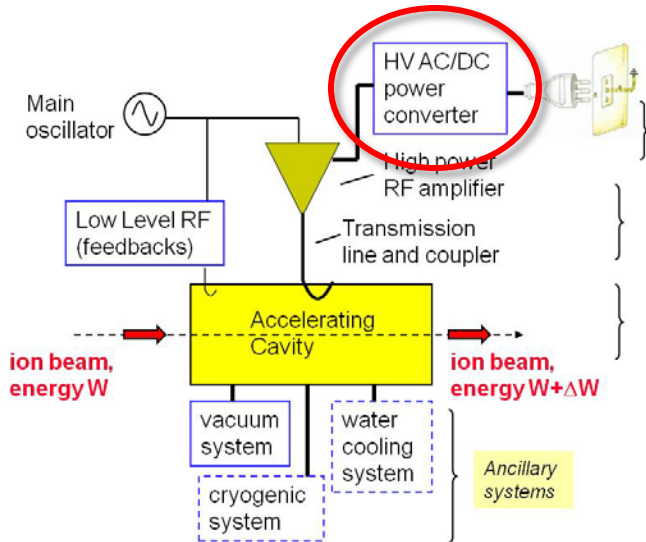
HV AC/DC power converter

Main oscillator

High power RF amplifier

Low Level RF (feedbacks)

Transmission line and coupler

Accelerating Cavity

ion beam, energy W

ion beam, energy W+$\Delta$W

vacuum system

water cooling system

cryogenic system

Ancillary systems